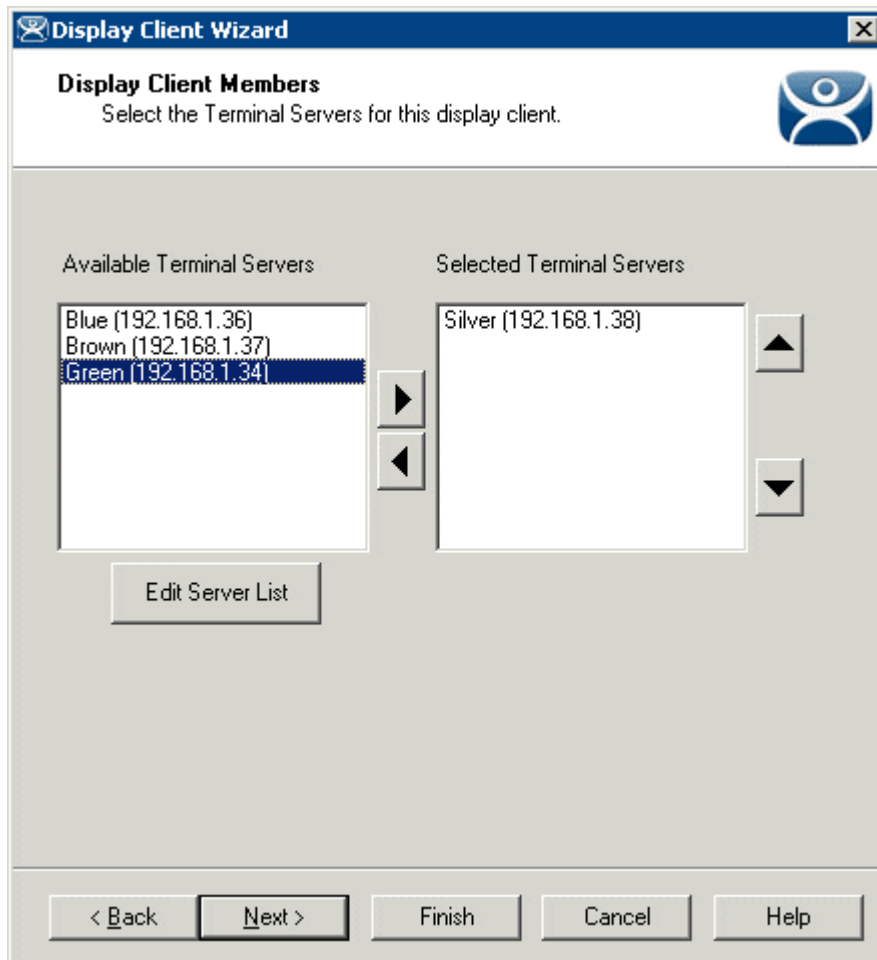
Display Client Wizard

Display Client Members
Select the Terminal Servers for this display client.

Available Terminal Servers

Blue (192.168.1.36)
Brown (192.168.1.37)
Green (192.168.1.34)

Edit Server List

Selected Terminal Servers

Silver (192.168.1.38)

< Back
Next >
Finish
Cancel
Help